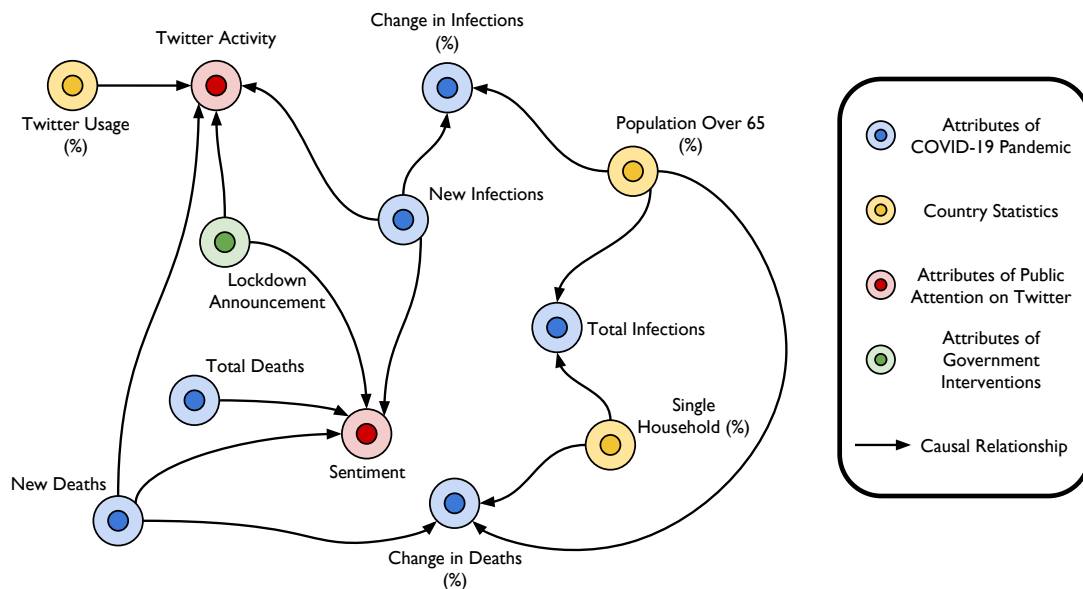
Twitter Activity

Change in Infections (%)

Twitter Usage (%)

Population Over 65 (%)

New Infections

Lockdown Announcement

Total Infections

Total Deaths

Single Household (%)

Sentiment

New Deaths

Change in Deaths (%)

Attributes of COVID-19 Pandemic

Country Statistics

Attributes of Public Attention on Twitter

Attributes of Government Interventions

Causal Relationship